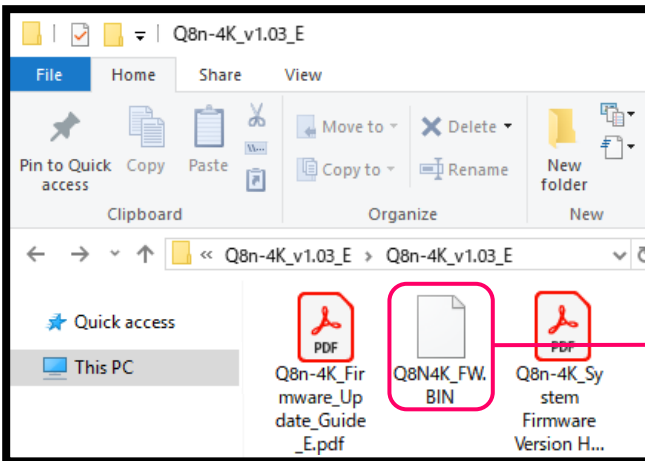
Q8n-4K_v1.03_E

File Home Share View

Pin to Quick access
Copy
Paste
Clipboard

Move to
Copy to
Delete
Rename
Organize

New folder
New

« Q8n-4K_v1.03_E > Q8n-4K_v1.03_E

Quick access
This PC

PDF
Q8n-4K_Firmware_Update_Guide_E.pdf

Q8N4K_FW.BIN

PDF
Q8n-4K_System Firmware Version H...